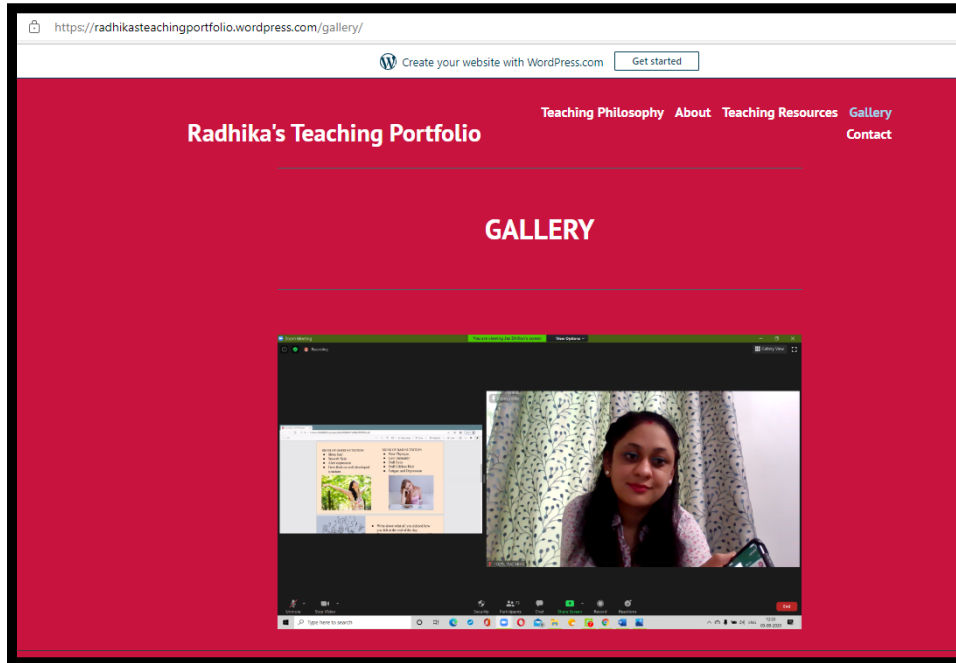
https://radhikasteachingportfolio.wordpress.com/gallery/

Create your website with WordPress.com Get started

Radhika's Teaching Portfolio

Teaching Philosophy About Teaching Resources Gallery Contact

GALLERY

Zoom Meeting

Recording

Gallery View

Unmute Stop Video Security Participants Chat Share Screen Record Reactions End

Type here to search